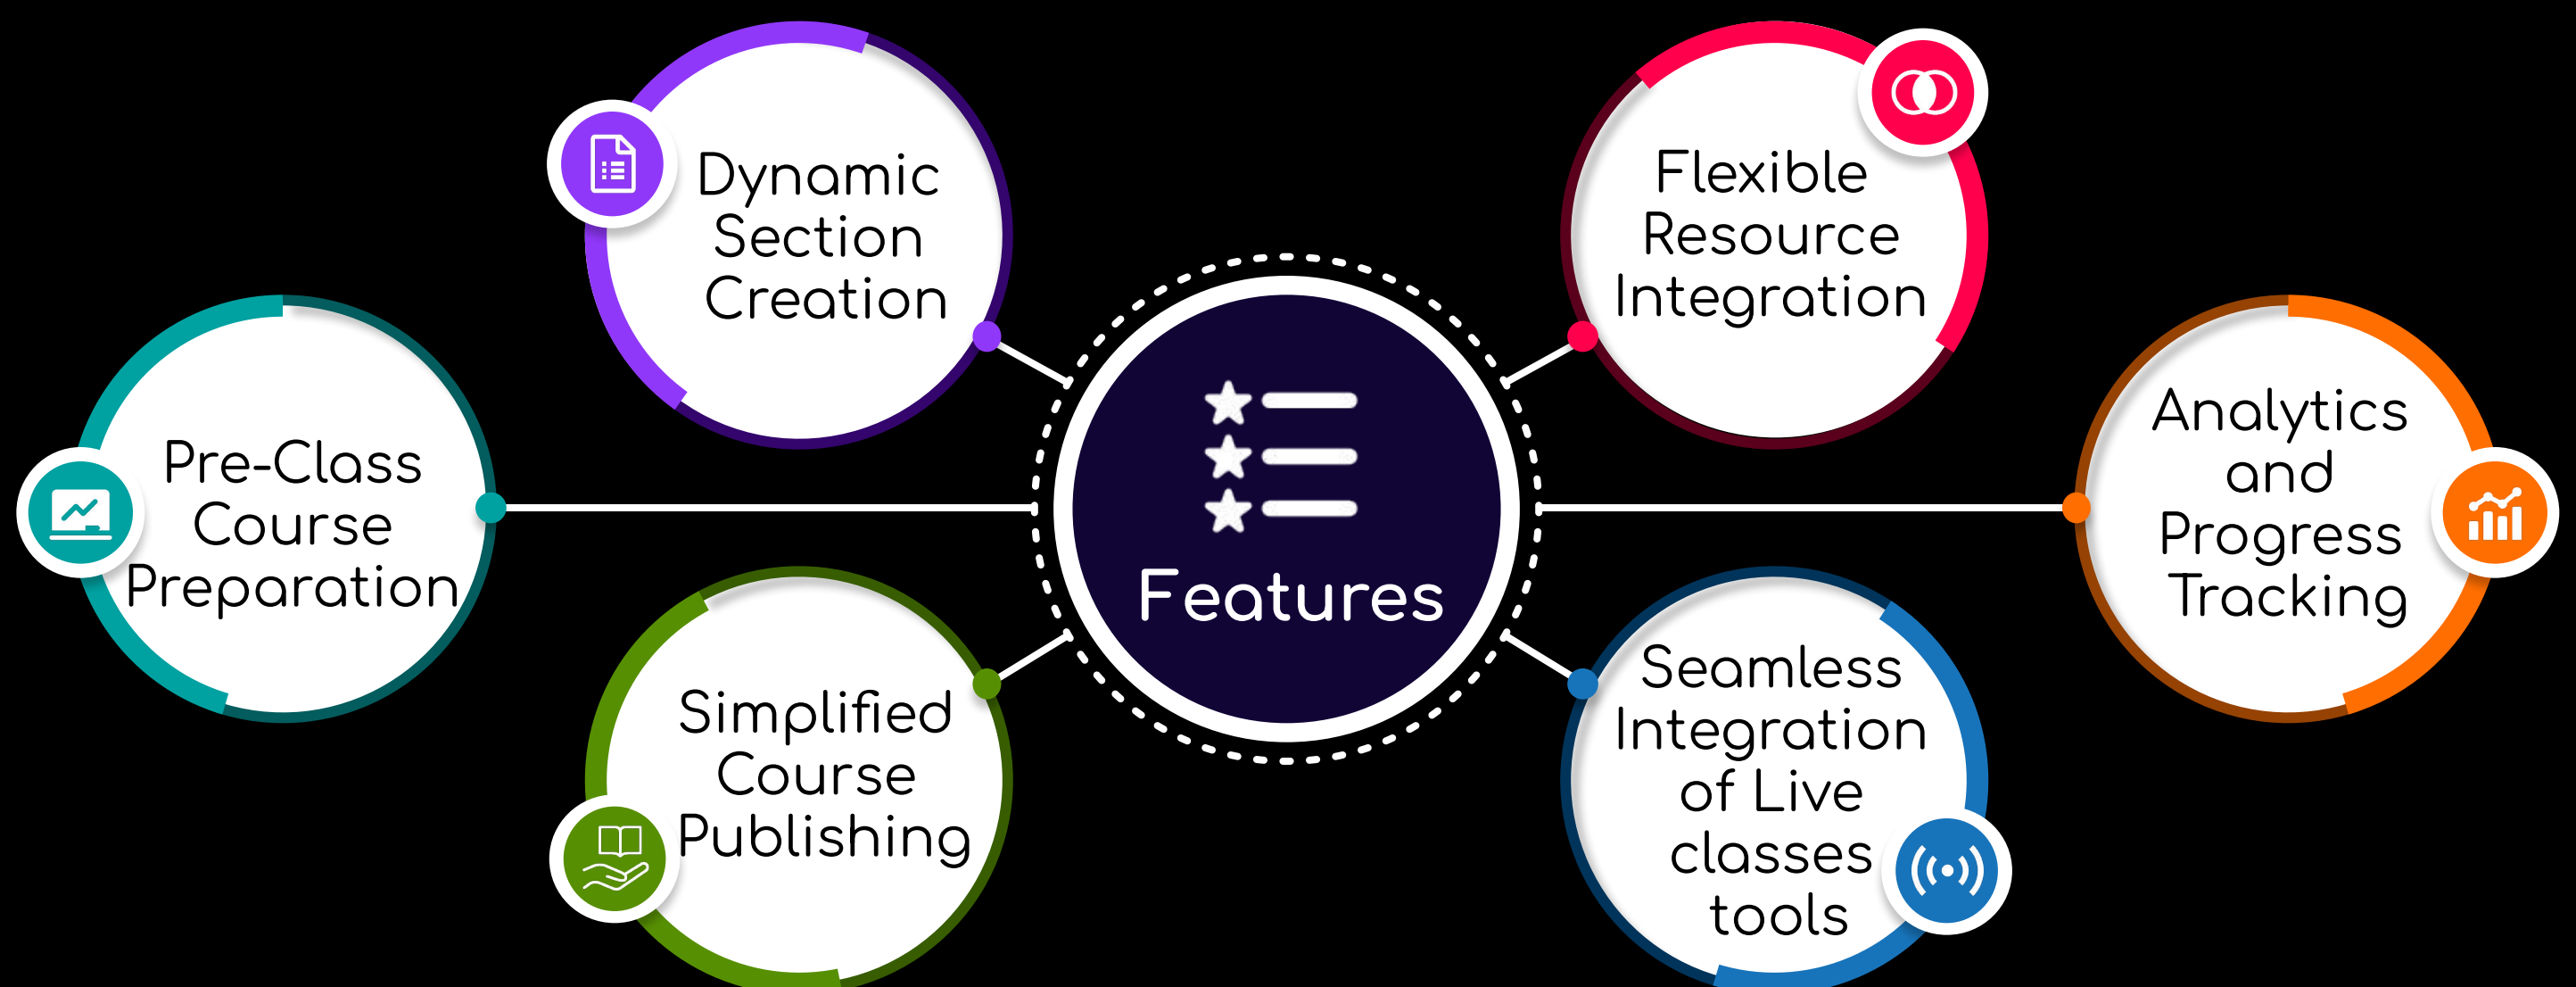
Dynamic Section Creation

Flexible Resource Integration

Pre-Class Course Preparation

Features

Analytics and Progress Tracking

Simplified Course Publishing

Seamless Integration of Live classes tools